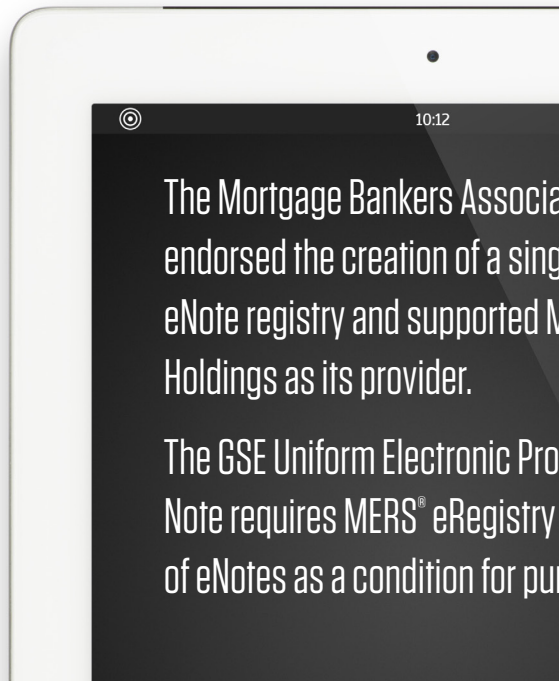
10:12

The Mortgage Bankers Associa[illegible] endorsed the creation of a sing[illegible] eNote registry and supported M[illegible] Holdings as its provider.

The GSE Uniform Electronic Pro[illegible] Note requires MERS® eRegistry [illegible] of eNotes as a condition for pu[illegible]